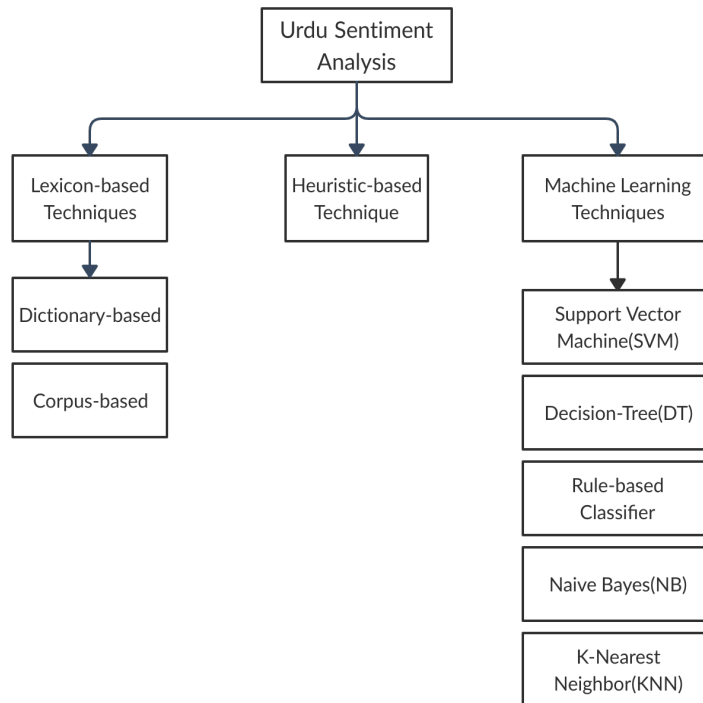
Urdu Sentiment Analysis

Lexicon-based Techniques

Heuristic-based Technique

Machine Learning Techniques

Dictionary-based

Corpus-based

Support Vector Machine(SVM)

Decision-Tree(DT)

Rule-based Classifier

Naive Bayes(NB)

K-Nearest Neighbor(KNN)